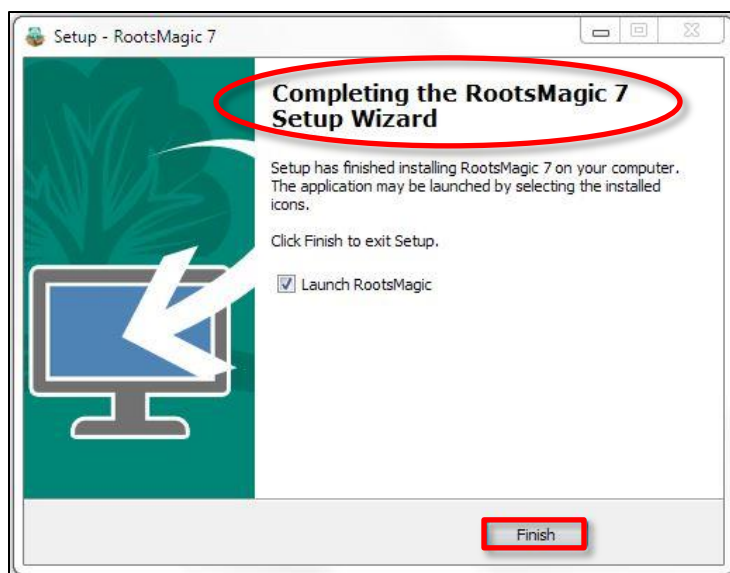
Setup - RootsMagic 7

Completing the RootsMagic 7 Setup Wizard

Setup has finished installing RootsMagic 7 on your computer. The application may be launched by selecting the installed icons.

Click Finish to exit Setup.

Launch RootsMagic

Finish